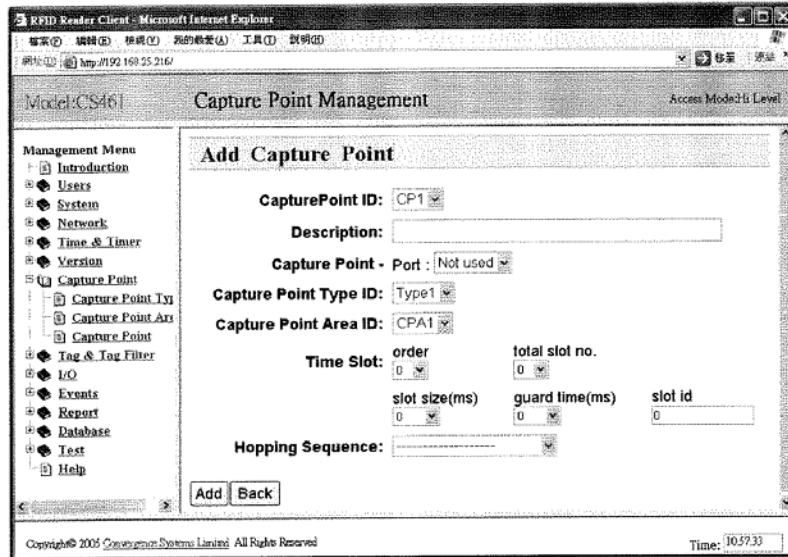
RFID Reader Client - Microsoft Internet Explorer
檔案(F) 編輯(E) 檢視(V) 我的最愛(A) 工具(T) 說明(H)
網址(D) http://192.168.25.216/
移至 連結

Model:CS461
Capture Point Management
Access Mode:Hi Level

Management Menu
Introduction
Users
System
Network
Time & Timer
Version
Capture Point
Capture Point Ty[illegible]
Capture Point Ar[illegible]
Capture Point
Tag & Tag Filter
I/O
Events
Report
Database
Test
Help

Add Capture Point

CapturePoint ID: CP1
Description:
Capture Point - Port : Not used
Capture Point Type ID: Type1
Capture Point Area ID: CPA1
Time Slot: order 0 total slot no. 0
slot size(ms) 0 guard time(ms) 0 slot id 0
Hopping Sequence: ----------------------------

Add Back

Copyright© 2005 Convergence Systems Limited All Rights Reserved
Time: 10:57:33